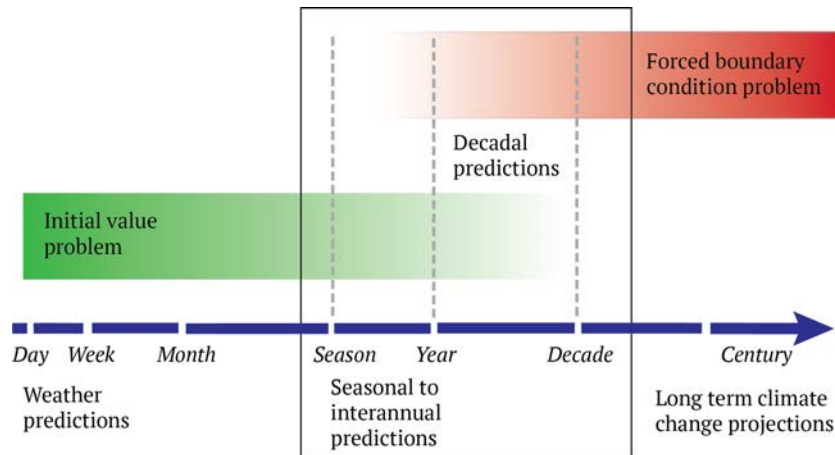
Forced boundary condition problem

Decadal predictions

Initial value problem

Day Week Month Season Year Decade Century

Weather predictions

Seasonal to interannual predictions

Long term climate change projections